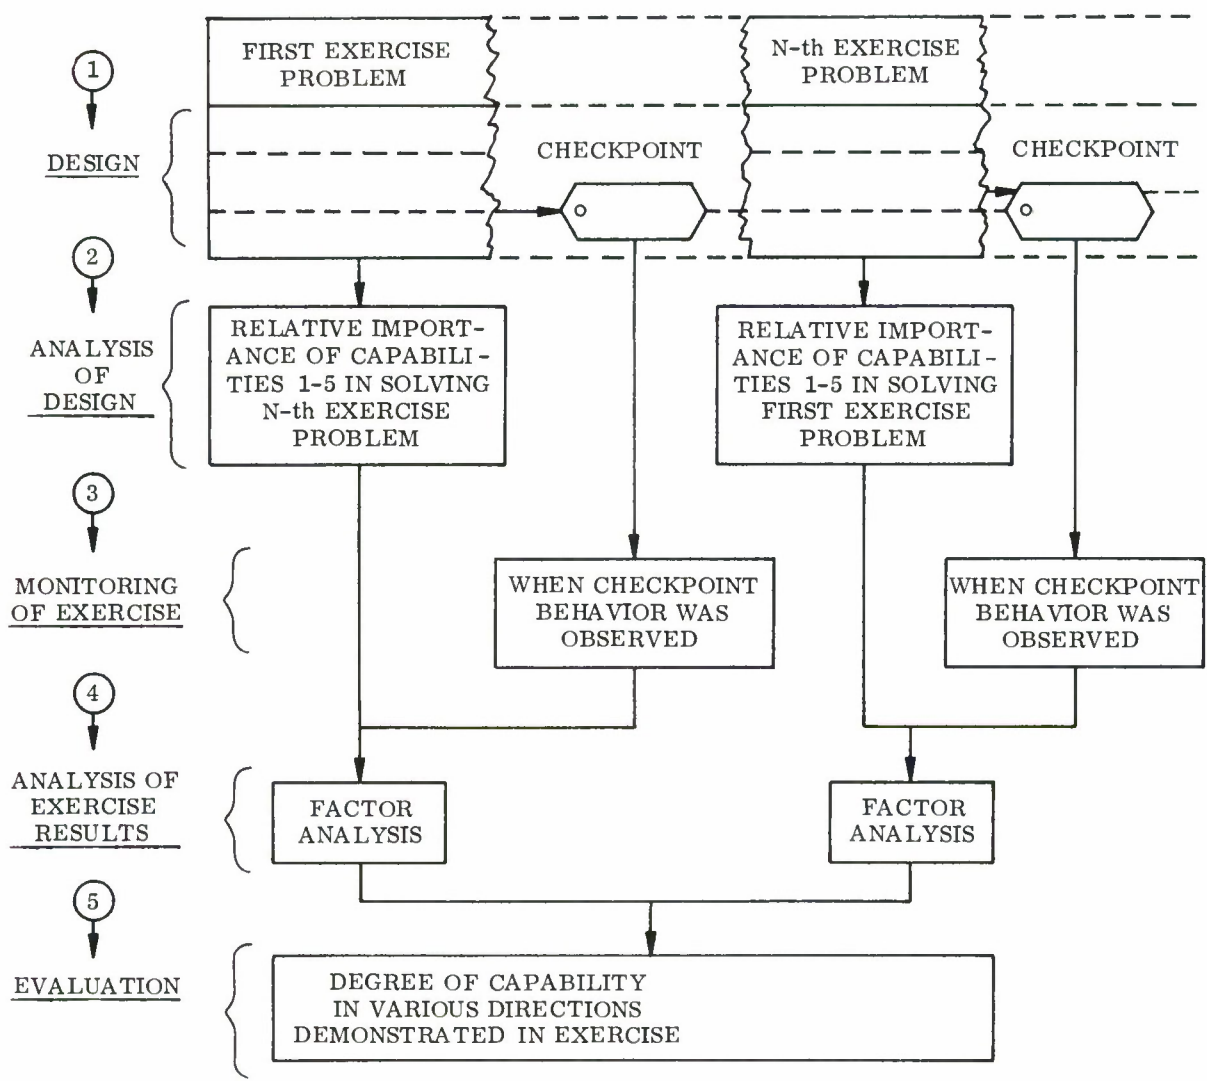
1

DESIGN

FIRST EXERCISE PROBLEM

CHECKPOINT

N-th EXERCISE PROBLEM

CHECKPOINT

2

ANALYSIS OF DESIGN

RELATIVE IMPORTANCE OF CAPABILITIES 1-5 IN SOLVING N-th EXERCISE PROBLEM

RELATIVE IMPORTANCE OF CAPABILITIES 1-5 IN SOLVING FIRST EXERCISE PROBLEM

3

MONITORING OF EXERCISE

WHEN CHECKPOINT BEHAVIOR WAS OBSERVED

WHEN CHECKPOINT BEHAVIOR WAS OBSERVED

4

ANALYSIS OF EXERCISE RESULTS

FACTOR ANALYSIS

FACTOR ANALYSIS

5

EVALUATION

DEGREE OF CAPABILITY IN VARIOUS DIRECTIONS DEMONSTRATED IN EXERCISE